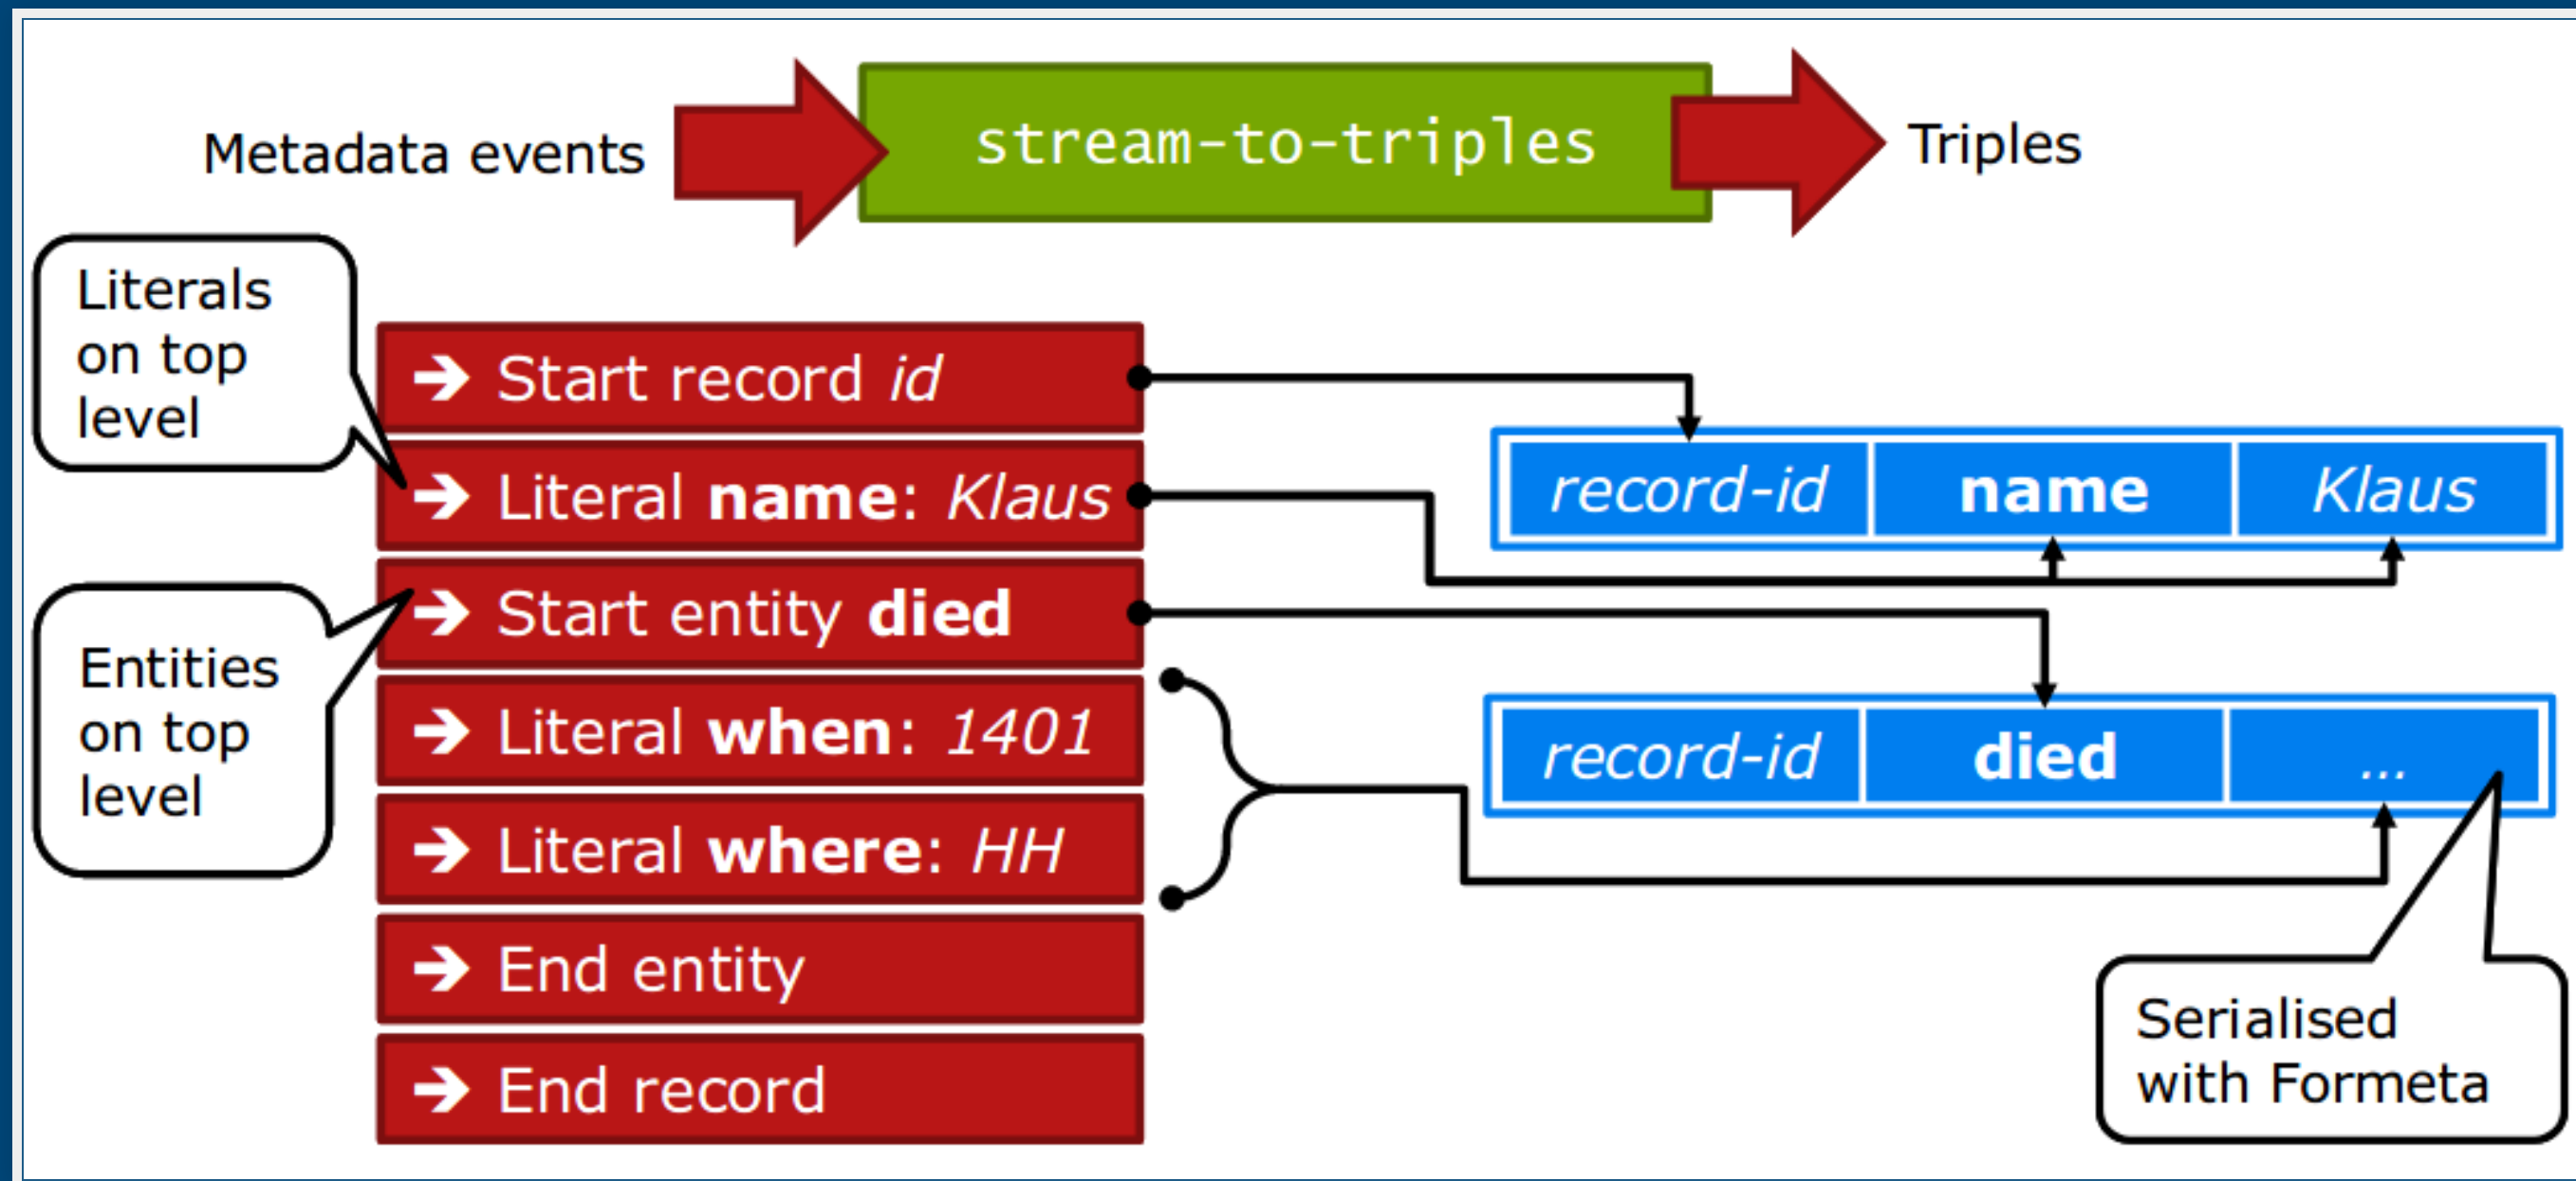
Metadata events
stream-to-triples
Triples

Literals on top level

Entities on top level

→ Start record *id*
→ Literal **name**: *Klaus*
→ Start entity **died**
→ Literal **when**: *1401*
→ Literal **where**: *HH*
→ End entity
→ End record

| *record-id* | **name** | *Klaus* |
|---|---|---|

| *record-id* | **died** | ... |
|---|---|---|

Serialised with Formeta